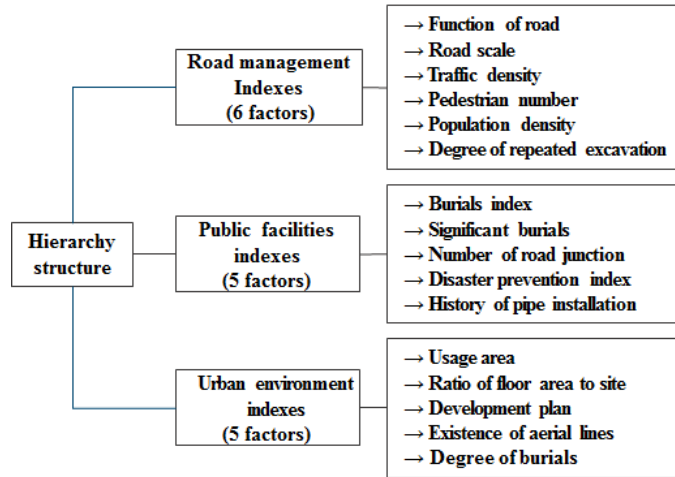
Hierarchy structure

Road management Indexes (6 factors)

→ Function of road
→ Road scale
→ Traffic density
→ Pedestrian number
→ Population density
→ Degree of repeated excavation

Public facilities indexes (5 factors)

→ Burials index
→ Significant burials
→ Number of road junction
→ Disaster prevention index
→ History of pipe installation

Urban environment indexes (5 factors)

→ Usage area
→ Ratio of floor area to site
→ Development plan
→ Existence of aerial lines
→ Degree of burials